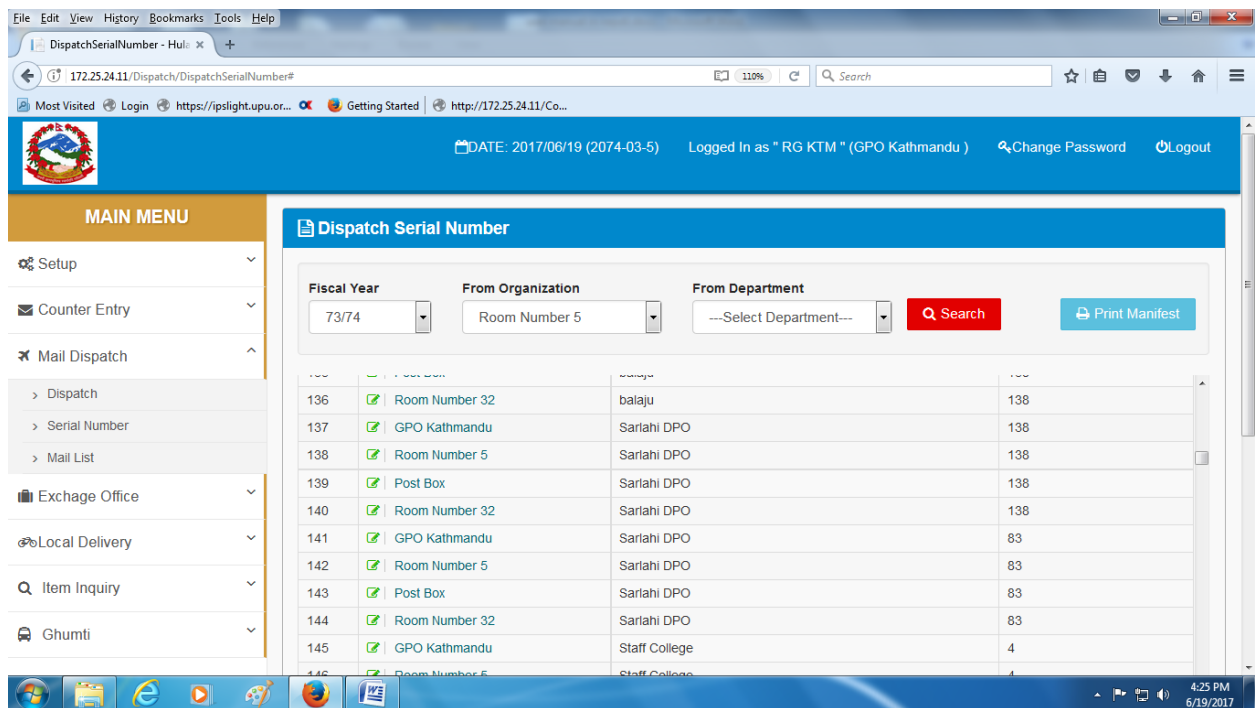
File Edit View History Bookmarks Tools Help

DispatchSerialNumber - Hula ×

172.25.24.11/Dispatch/DispatchSerialNumber#

110%

Search

Most Visited Login https://ipslight.upu.or... Getting Started http://172.25.24.11/Co...

DATE: 2017/06/19 (2074-03-5) Logged In as " RG KTM " (GPO Kathmandu ) Change Password Logout

MAIN MENU

Setup

Counter Entry

Mail Dispatch

Dispatch

Serial Number

Mail List

Exchage Office

Local Delivery

Item Inquiry

Ghumti

Dispatch Serial Number

Fiscal Year 73/74

From Organization Room Number 5

From Department ---Select Department---

Search

Print Manifest

| | | | |
|---|---|---|---|
| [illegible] | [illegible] | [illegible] | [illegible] |
| 136 | Room Number 32 | balaju | 138 |
| 137 | GPO Kathmandu | Sarlahi DPO | 138 |
| 138 | Room Number 5 | Sarlahi DPO | 138 |
| 139 | Post Box | Sarlahi DPO | 138 |
| 140 | Room Number 32 | Sarlahi DPO | 138 |
| 141 | GPO Kathmandu | Sarlahi DPO | 83 |
| 142 | Room Number 5 | Sarlahi DPO | 83 |
| 143 | Post Box | Sarlahi DPO | 83 |
| 144 | Room Number 32 | Sarlahi DPO | 83 |
| 145 | GPO Kathmandu | Staff College | 4 |
| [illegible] | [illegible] | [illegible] | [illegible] |

4:25 PM
6/19/2017